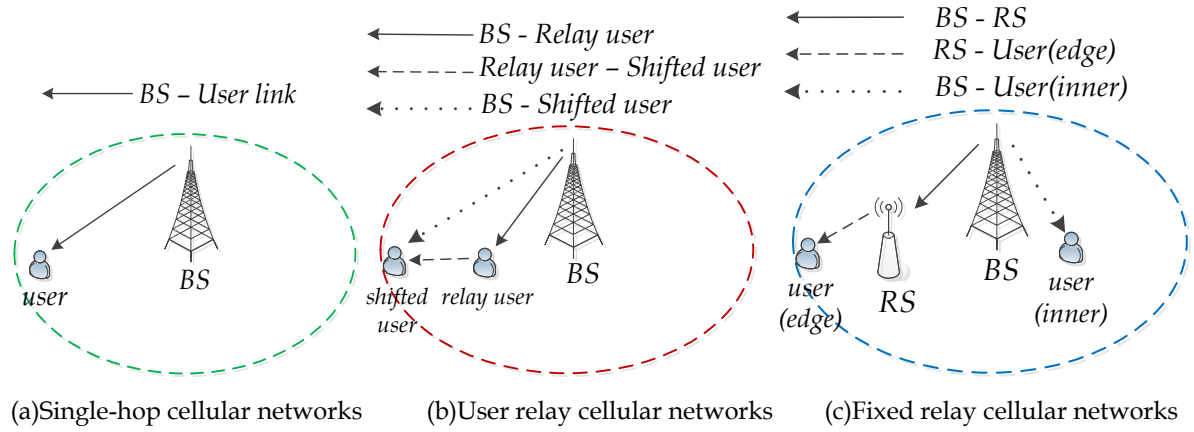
BS – User link

user

BS

(a)Single-hop cellular networks

BS - Relay user

Relay user – Shifted user

BS - Shifted user

shifted user

relay user

BS

(b)User relay cellular networks

BS - RS

RS - User(edge)

BS - User(inner)

user (edge)

RS

BS

user (inner)

(c)Fixed relay cellular networks